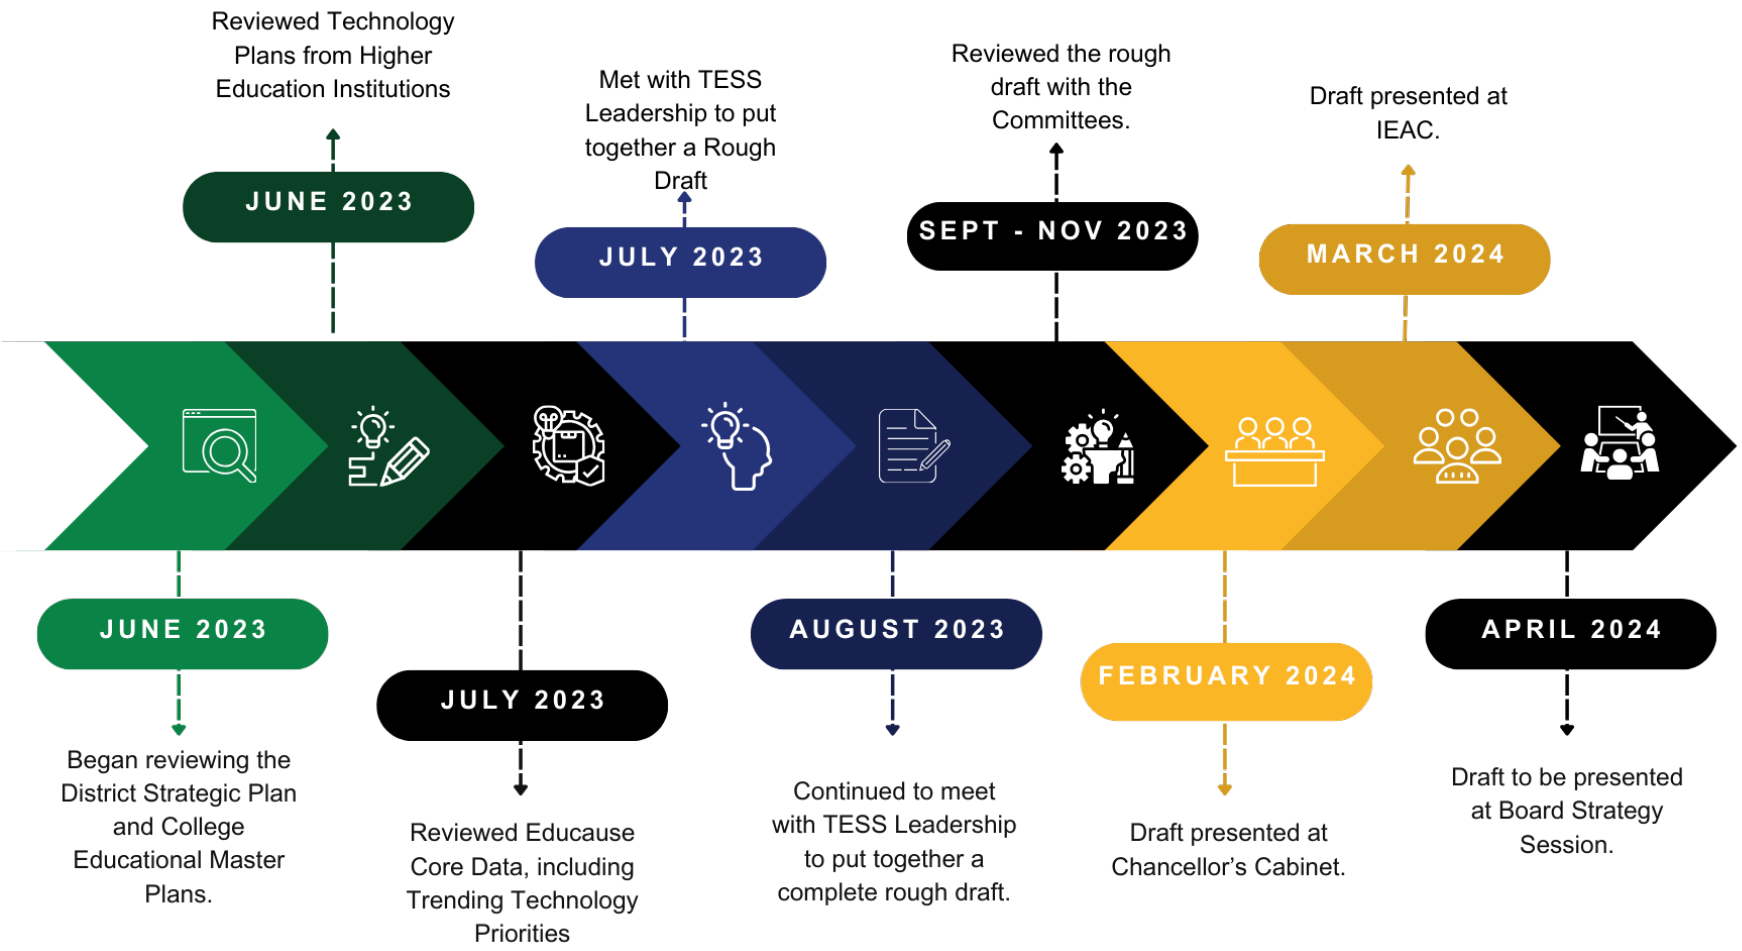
JUNE 2023

Began reviewing the District Strategic Plan and College Educational Master Plans.

JUNE 2023

Reviewed Technology Plans from Higher Education Institutions

JULY 2023

Reviewed Educause Core Data, including Trending Technology Priorities

JULY 2023

Met with TESS Leadership to put together a Rough Draft

AUGUST 2023

Continued to meet with TESS Leadership to put together a complete rough draft.

SEPT - NOV 2023

Reviewed the rough draft with the Committees.

FEBRUARY 2024

Draft presented at Chancellor’s Cabinet.

MARCH 2024

Draft presented at IEAC.

APRIL 2024

Draft to be presented at Board Strategy Session.